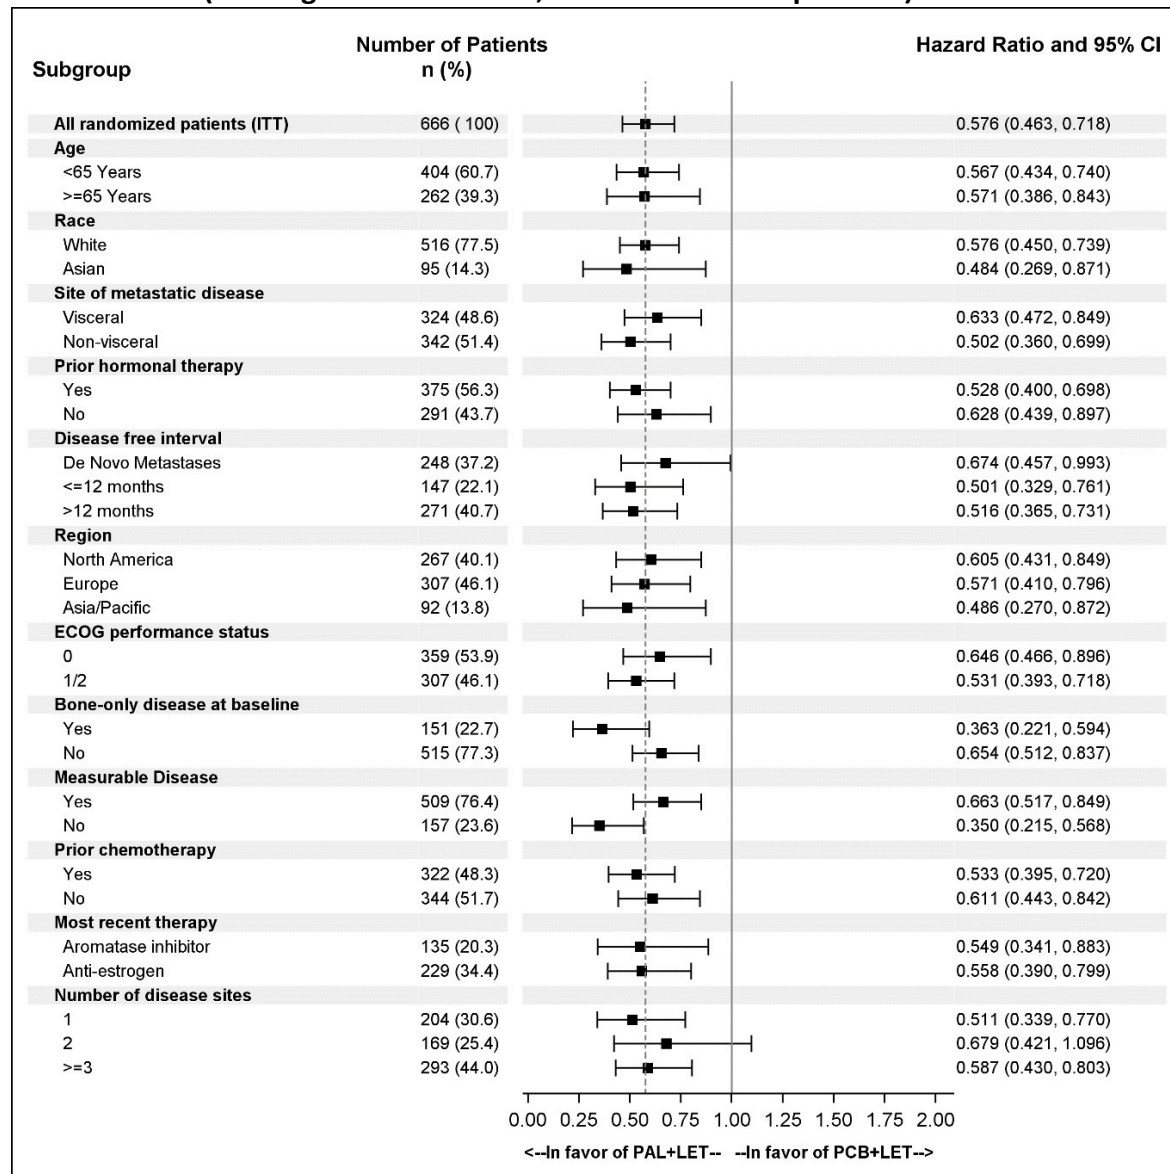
(…ing … …) … …patients)

| Subgroup | Number of Patients n (%) | Hazard Ratio and 95% CI |
|---|---|---|
| All randomized patients (ITT) | 666 ( 100) | 0.576 (0.463, 0.718) |
| Age | | |
| <65 Years | 404 (60.7) | 0.567 (0.434, 0.740) |
| >=65 Years | 262 (39.3) | 0.571 (0.386, 0.843) |
| Race | | |
| White | 516 (77.5) | 0.576 (0.450, 0.739) |
| Asian | 95 (14.3) | 0.484 (0.269, 0.871) |
| Site of metastatic disease | | |
| Visceral | 324 (48.6) | 0.633 (0.472, 0.849) |
| Non-visceral | 342 (51.4) | 0.502 (0.360, 0.699) |
| Prior hormonal therapy | | |
| Yes | 375 (56.3) | 0.528 (0.400, 0.698) |
| No | 291 (43.7) | 0.628 (0.439, 0.897) |
| Disease free interval | | |
| De Novo Metastases | 248 (37.2) | 0.674 (0.457, 0.993) |
| <=12 months | 147 (22.1) | 0.501 (0.329, 0.761) |
| >12 months | 271 (40.7) | 0.516 (0.365, 0.731) |
| Region | | |
| North America | 267 (40.1) | 0.605 (0.431, 0.849) |
| Europe | 307 (46.1) | 0.571 (0.410, 0.796) |
| Asia/Pacific | 92 (13.8) | 0.486 (0.270, 0.872) |
| ECOG performance status | | |
| 0 | 359 (53.9) | 0.646 (0.466, 0.896) |
| 1/2 | 307 (46.1) | 0.531 (0.393, 0.718) |
| Bone-only disease at baseline | | |
| Yes | 151 (22.7) | 0.363 (0.221, 0.594) |
| No | 515 (77.3) | 0.654 (0.512, 0.837) |
| Measurable Disease | | |
| Yes | 509 (76.4) | 0.663 (0.517, 0.849) |
| No | 157 (23.6) | 0.350 (0.215, 0.568) |
| Prior chemotherapy | | |
| Yes | 322 (48.3) | 0.533 (0.395, 0.720) |
| No | 344 (51.7) | 0.611 (0.443, 0.842) |
| Most recent therapy | | |
| Aromatase inhibitor | 135 (20.3) | 0.549 (0.341, 0.883) |
| Anti-estrogen | 229 (34.4) | 0.558 (0.390, 0.799) |
| Number of disease sites | | |
| 1 | 204 (30.6) | 0.511 (0.339, 0.770) |
| 2 | 169 (25.4) | 0.679 (0.421, 1.096) |
| >=3 | 293 (44.0) | 0.587 (0.430, 0.803) |

0.00 0.25 0.50 0.75 1.00 1.25 1.50 1.75 2.00

<--In favor of PAL+LET-- --In favor of PCB+LET-->